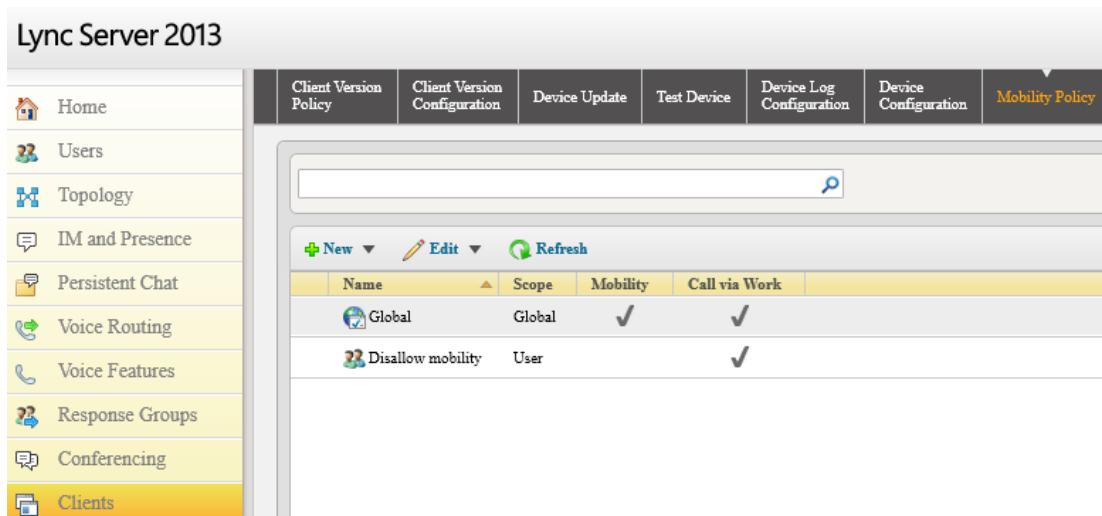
Lync Server 2013

Home
Users
Topology
IM and Presence
Persistent Chat
Voice Routing
Voice Features
Response Groups
Conferencing
Clients

Client Version Policy | Client Version Configuration | Device Update | Test Device | Device Log Configuration | Device Configuration | Mobility Policy

New ▼ Edit ▼ Refresh

| Name | Scope | Mobility | Call via Work |
|---|---|---|---|
| Global | Global | ✓ | ✓ |
| Disallow mobility | User | | ✓ |